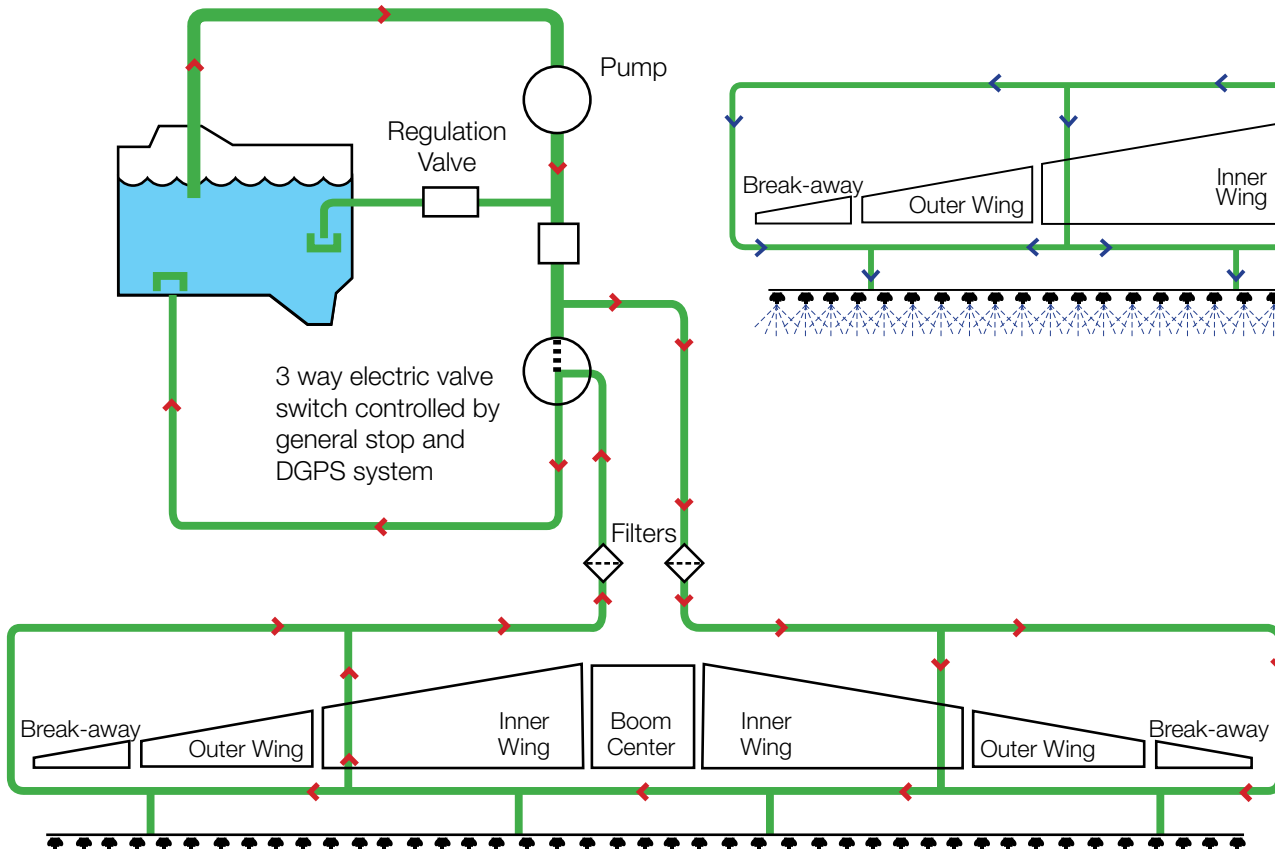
Pump

Regulation Valve

Break-away

Outer Wing

Inner Wing

3 way electric valve switch controlled by general stop and DGPS system

Filters

Break-away

Outer Wing

Inner Wing

Boom Center

Inner Wing

Outer Wing

Break-away